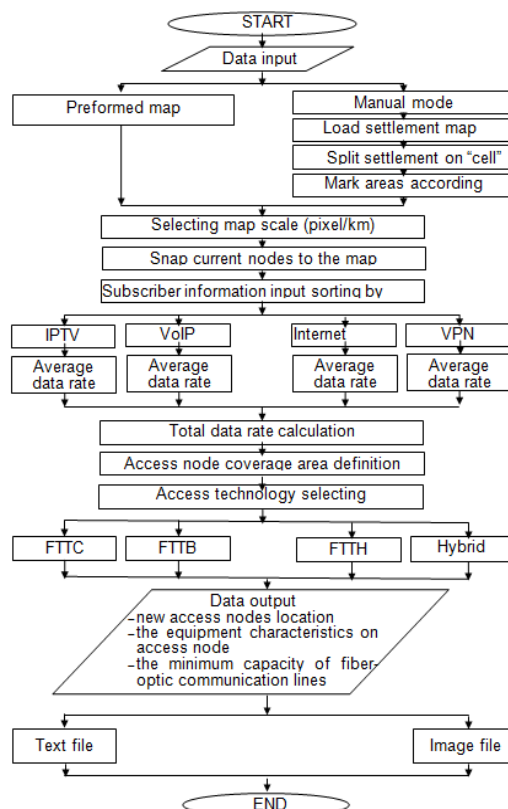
START

Data input

Preformed map

Manual mode

Load settlement map

Split settlement on "cell"

Mark areas according

Selecting map scale (pixel/km)

Snap current nodes to the map

Subscriber information input sorting by

IPTV

VoIP

Internet

VPN

Average data rate

Average data rate

Average data rate

Average data rate

Total data rate calculation

Access node coverage area definition

Access technology selecting

FTTC

FTTB

FTTH

Hybrid

Data output
-new access nodes location
-the equipment characteristics on access node
-the minimum capacity of fiber-optic communication lines

Text file

Image file

END